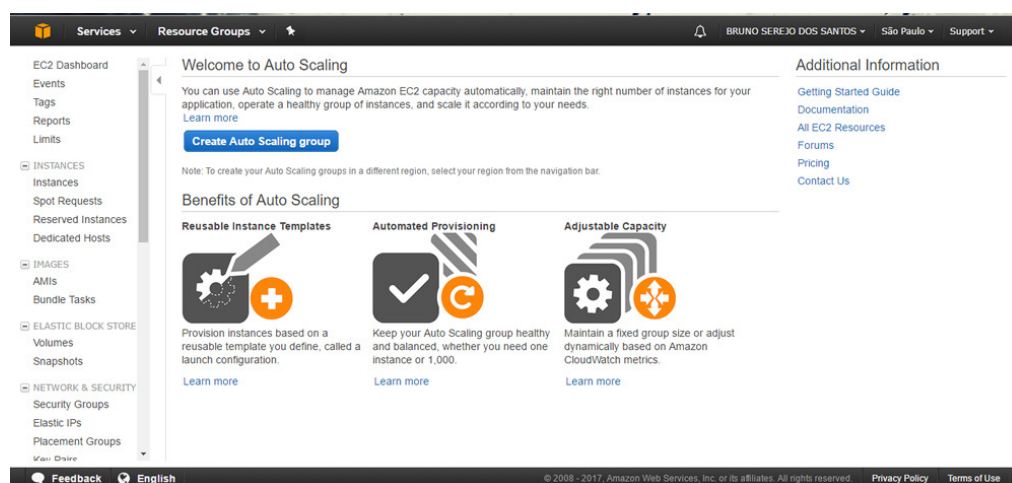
Services ▾ Resource Groups ▾

BRUNO SEREJO DOS SANTOS ▾ São Paulo ▾ Support ▾

EC2 Dashboard
Events
Tags
Reports
Limits

INSTANCES
Instances
Spot Requests
Reserved Instances
Dedicated Hosts

IMAGES
AMIs
Bundle Tasks

ELASTIC BLOCK STORE
Volumes
Snapshots

NETWORK & SECURITY
Security Groups
Elastic IPs
Placement Groups
Key Pairs

Welcome to Auto Scaling

You can use Auto Scaling to manage Amazon EC2 capacity automatically, maintain the right number of instances for your application, operate a healthy group of instances, and scale it according to your needs.
Learn more

Create Auto Scaling group

Note: To create your Auto Scaling groups in a different region, select your region from the navigation bar.

Benefits of Auto Scaling

Reusable Instance Templates

Provision instances based on a reusable template you define, called a launch configuration.

Learn more

Automated Provisioning

Keep your Auto Scaling group healthy and balanced, whether you need one instance or 1,000.

Learn more

Adjustable Capacity

Maintain a fixed group size or adjust dynamically based on Amazon CloudWatch metrics.

Learn more

Additional Information

Getting Started Guide
Documentation
All EC2 Resources
Forums
Pricing
Contact Us

Feedback English

© 2008 - 2017, Amazon Web Services, Inc. or its affiliates. All rights reserved. Privacy Policy Terms of Use